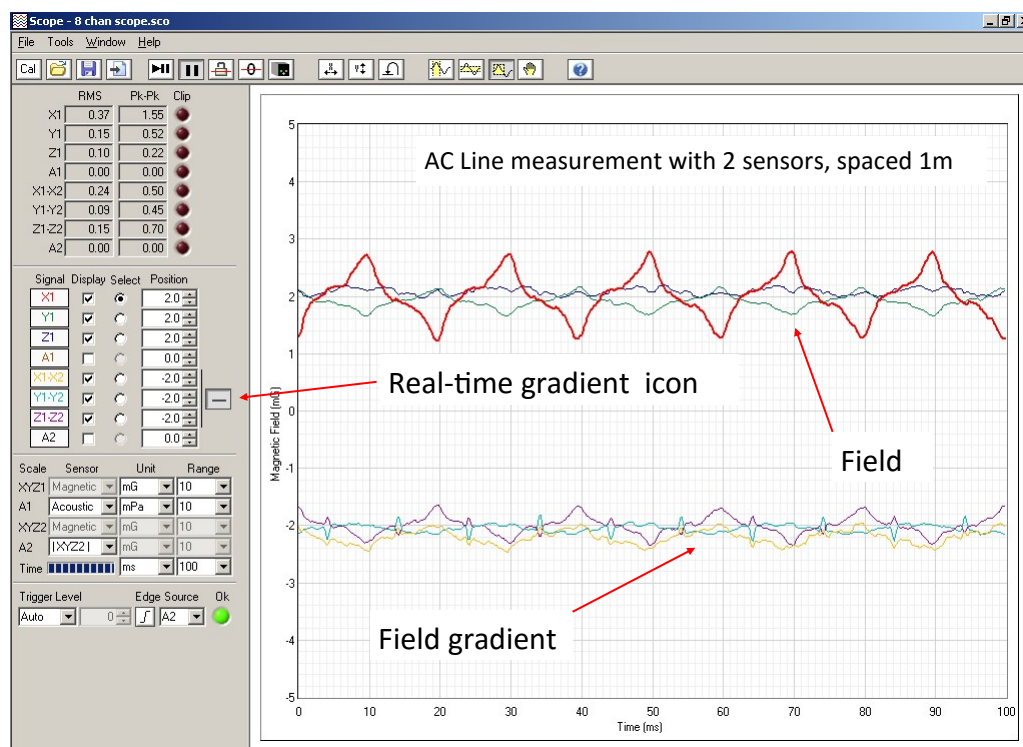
Scope - 8 chan scope.sco

File Tools Window Help

Cal

| | RMS | Pk-Pk | Clip |
|---|---|---|---|
| X1 | 0.37 | 1.55 | |
| Y1 | 0.15 | 0.52 | |
| Z1 | 0.10 | 0.22 | |
| A1 | 0.00 | 0.00 | |
| X1-X2 | 0.24 | 0.50 | |
| Y1-Y2 | 0.09 | 0.45 | |
| Z1-Z2 | 0.15 | 0.70 | |
| A2 | 0.00 | 0.00 | |

| Signal | Display | Select | Position |
|---|---|---|---|
| X1 | | | 2.0 |
| Y1 | | | 2.0 |
| Z1 | | | 2.0 |
| A1 | | | 0.0 |
| X1-X2 | | | -2.0 |
| Y1-Y2 | | | -2.0 |
| Z1-Z2 | | | -2.0 |
| A2 | | | 0.0 |

| Scale | Sensor | Unit | Range |
|---|---|---|---|
| XYZ1 | Magnetic | mG | 10 |
| A1 | Acoustic | mPa | 10 |
| XYZ2 | Magnetic | mG | 10 |
| A2 | \|XYZ2\| | mG | 10 |
| Time | | ms | 100 |

Trigger Level Edge Source Ok
Auto 0 A2

AC Line measurement with 2 sensors, spaced 1m

Real-time gradient icon

Field

Field gradient

5 4 3 2 1 0 -1 -2 -3 -4 -5

Magnetic Field (mG)

0 10 20 30 40 50 60 70 80 90 100

Time (ms)